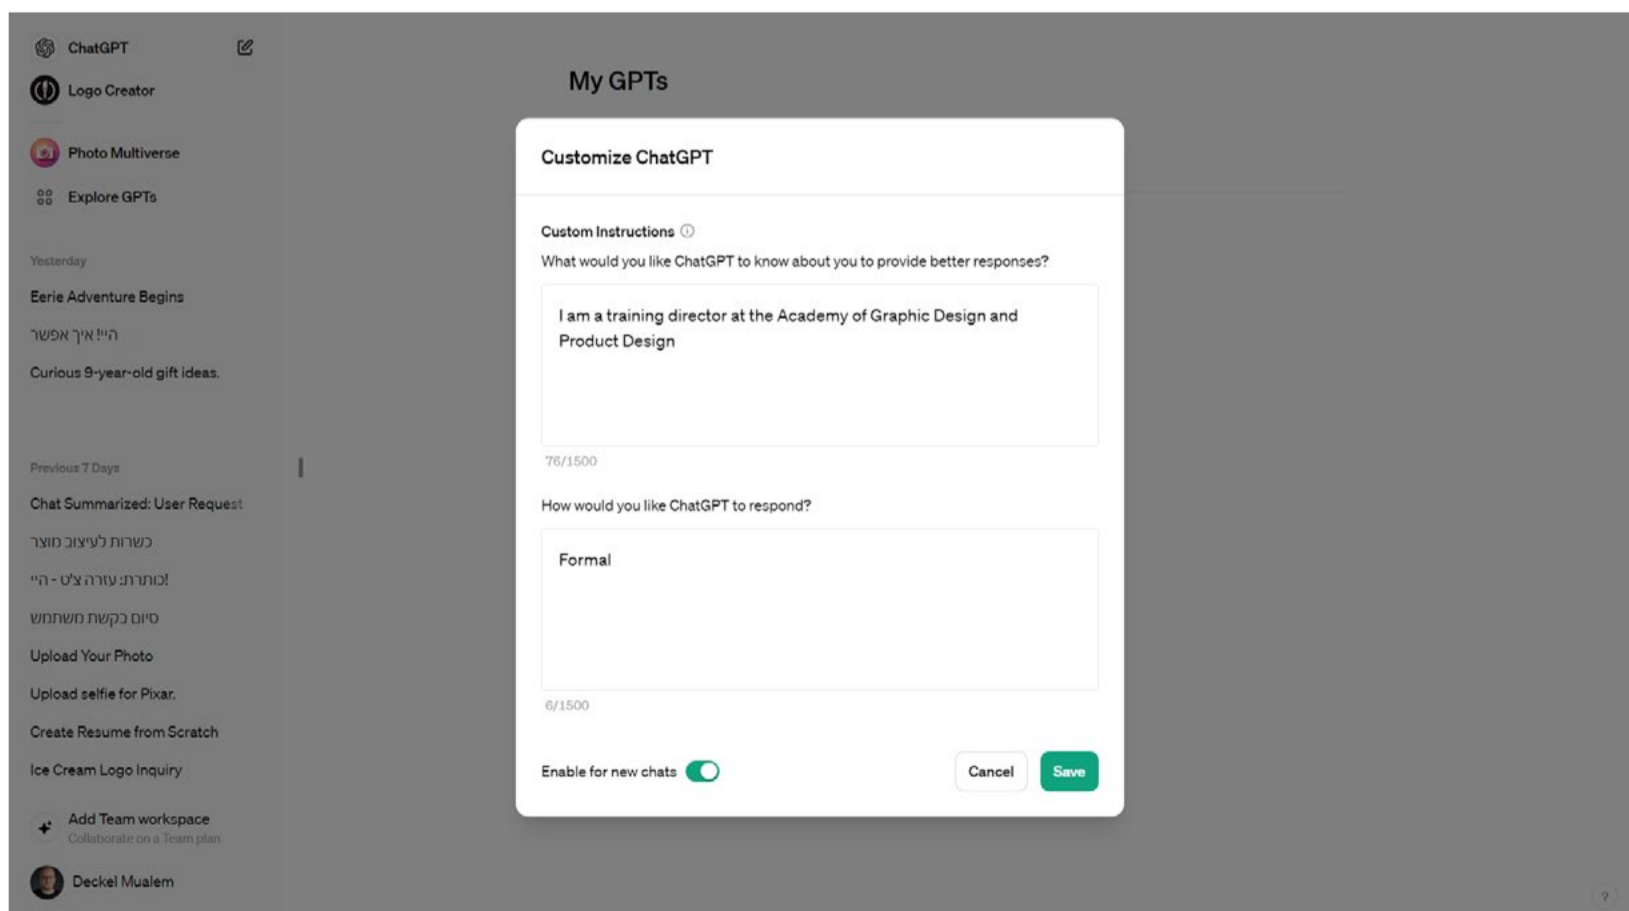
ChatGPT

Logo Creator

Photo Multiverse

Explore GPTs

Yesterday

Eerie Adventure Begins

היי! איך אפשר

Curious 9-year-old gift ideas.

Previous 7 Days

Chat Summarized: User Request

כשרות לעיצוב מוצר

כותרת: עזרה צ'ט - היי!

סיום בקשת משתמש

Upload Your Photo

Upload selfie for Pixar.

Create Resume from Scratch

Ice Cream Logo Inquiry

Add Team workspace
Collaborate on a Team plan

Deckel Mualem

My GPTs

Customize ChatGPT

Custom Instructions ⓘ

What would you like ChatGPT to know about you to provide better responses?

I am a training director at the Academy of Graphic Design and Product Design

76/1500

How would you like ChatGPT to respond?

Formal

6/1500

Enable for new chats

Cancel

Save

?